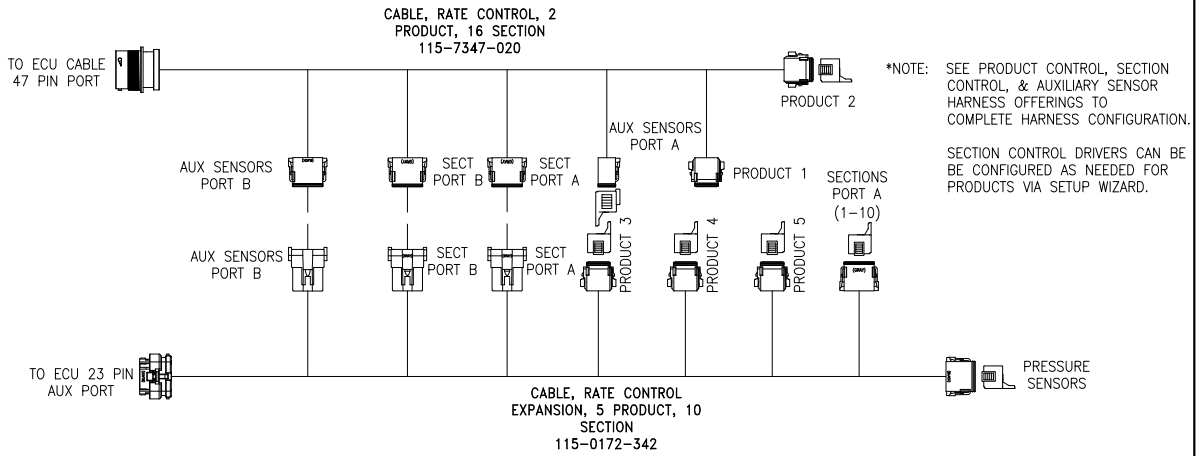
CABLE, RATE CONTROL, 2 PRODUCT, 16 SECTION 115-7347-020

TO ECU CABLE 47 PIN PORT

PRODUCT 2

*NOTE: SEE PRODUCT CONTROL, SECTION CONTROL, & AUXILIARY SENSOR HARNESS OFFERINGS TO COMPLETE HARNESS CONFIGURATION.

SECTION CONTROL DRIVERS CAN BE BE CONFIGURED AS NEEDED FOR PRODUCTS VIA SETUP WIZARD.

AUX SENSORS PORT A

AUX SENSORS PORT B

SECT PORT B

SECT PORT A

PRODUCT 1

SECTIONS PORT A (1-10)

AUX SENSORS PORT B

SECT PORT B

SECT PORT A

PRODUCT 3

PRODUCT 4

PRODUCT 5

TO ECU 23 PIN AUX PORT

PRESSURE SENSORS

CABLE, RATE CONTROL EXPANSION, 5 PRODUCT, 10 SECTION 115-0172-342